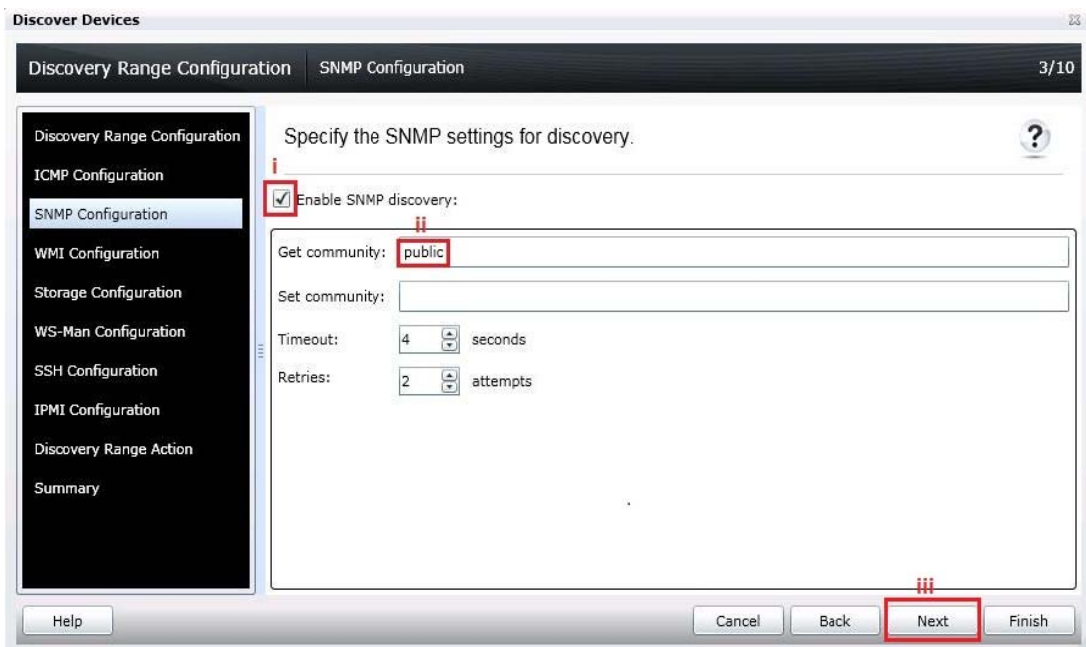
Discover Devices

Discovery Range Configuration | SNMP Configuration 3/10

Discovery Range Configuration
ICMP Configuration
SNMP Configuration
WMI Configuration
Storage Configuration
WS-Man Configuration
SSH Configuration
IPMI Configuration
Discovery Range Action
Summary

Specify the SNMP settings for discovery.

?

i

Enable SNMP discovery:

ii

Get community: public

Set community:

Timeout: 4 seconds

Retries: 2 attempts

iii

Help

Cancel Back Next Finish